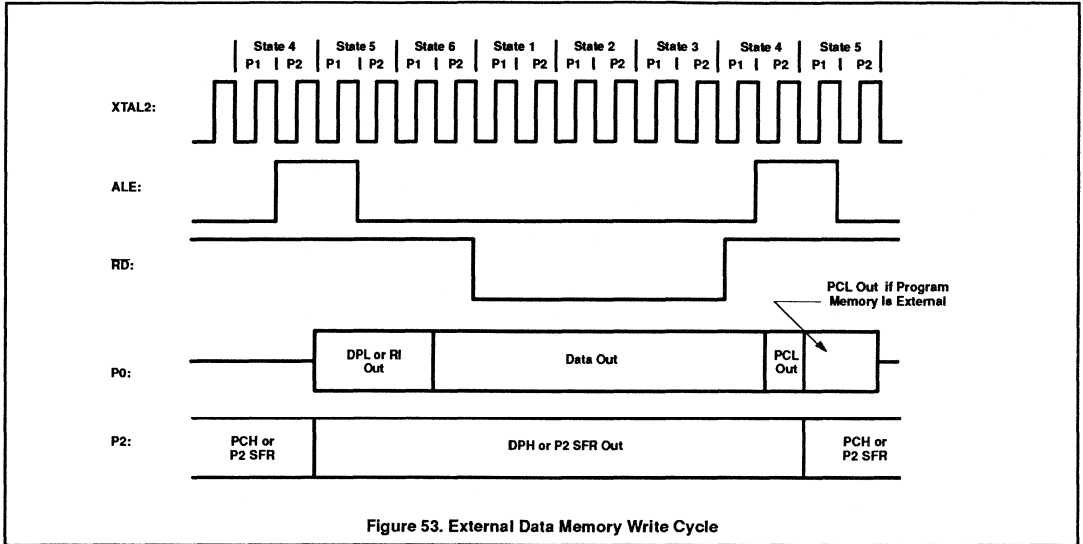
State 4 | State 5 | State 6 | State 1 | State 2 | State 3 | State 4 | State 5
P1 | P2 | P1 | P2 | P1 | P2 | P1 | P2 | P1 | P2 | P1 | P2 | P1 | P2 | P1 | P2

XTAL2:

ALE:

$\overline{RD}$:

PCL Out if Program Memory is External

P0:

DPL or Rl Out

Data Out

PCL Out

P2:

PCH or P2 SFR

DPH or P2 SFR Out

PCH or P2 SFR

Figure 53. External Data Memory Write Cycle